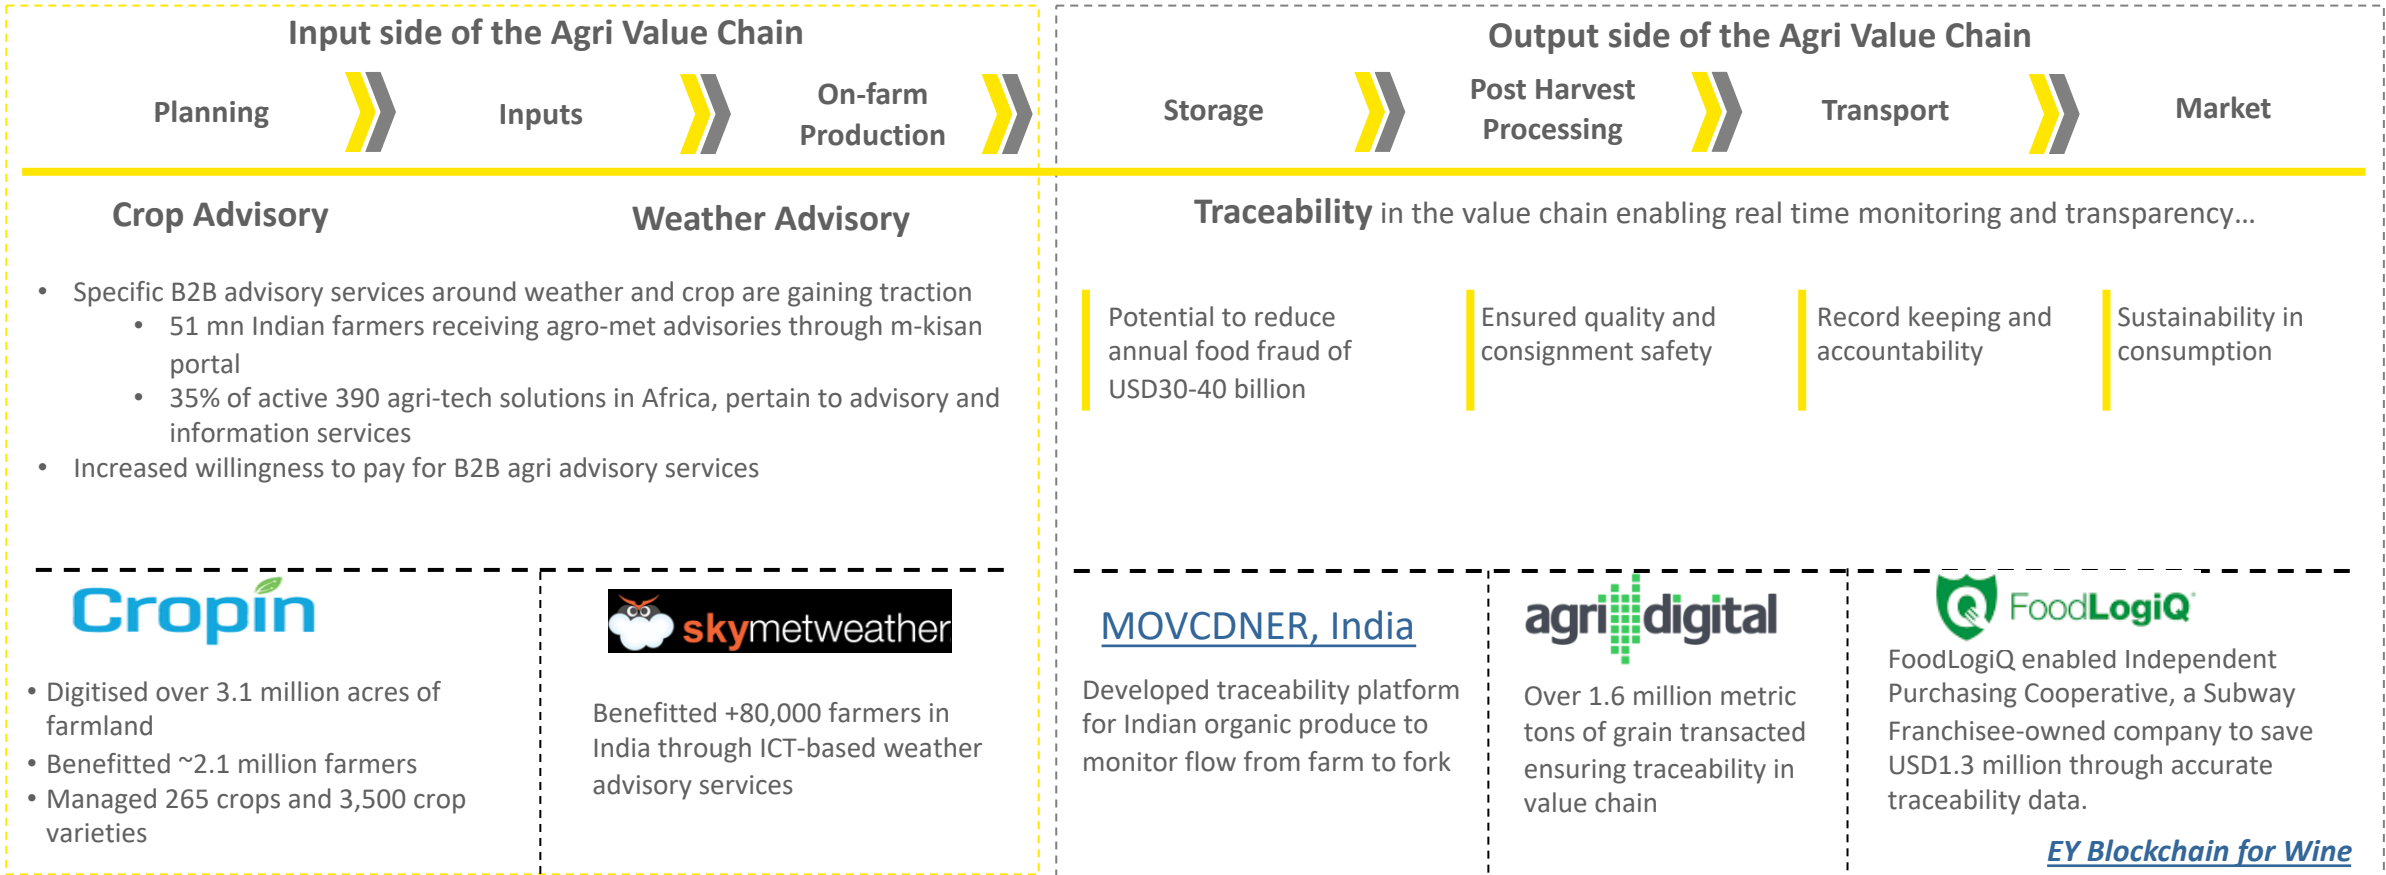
Input side of the Agri Value Chain

Planning

Inputs

On-farm Production

Output side of the Agri Value Chain

Storage

Post Harvest Processing

Transport

Market

Crop Advisory

Weather Advisory

- Specific B2B advisory services around weather and crop are gaining traction
  - 51 mn Indian farmers receiving agro-met advisories through m-kisan portal
  - 35% of active 390 agri-tech solutions in Africa, pertain to advisory and information services
- Increased willingness to pay for B2B agri advisory services

Traceability in the value chain enabling real time monitoring and transparency…

Potential to reduce annual food fraud of USD30-40 billion

Ensured quality and consignment safety

Record keeping and accountability

Sustainability in consumption

Cropin

- Digitised over 3.1 million acres of farmland
- Benefitted ~2.1 million farmers
- Managed 265 crops and 3,500 crop varieties

skymetweather

Benefitted +80,000 farmers in India through ICT-based weather advisory services

MOVCDNER, India

Developed traceability platform for Indian organic produce to monitor flow from farm to fork

agridigital

Over 1.6 million metric tons of grain transacted ensuring traceability in value chain

FoodLogiQ

FoodLogiQ enabled Independent Purchasing Cooperative, a Subway Franchisee-owned company to save USD1.3 million through accurate traceability data.

EY Blockchain for Wine